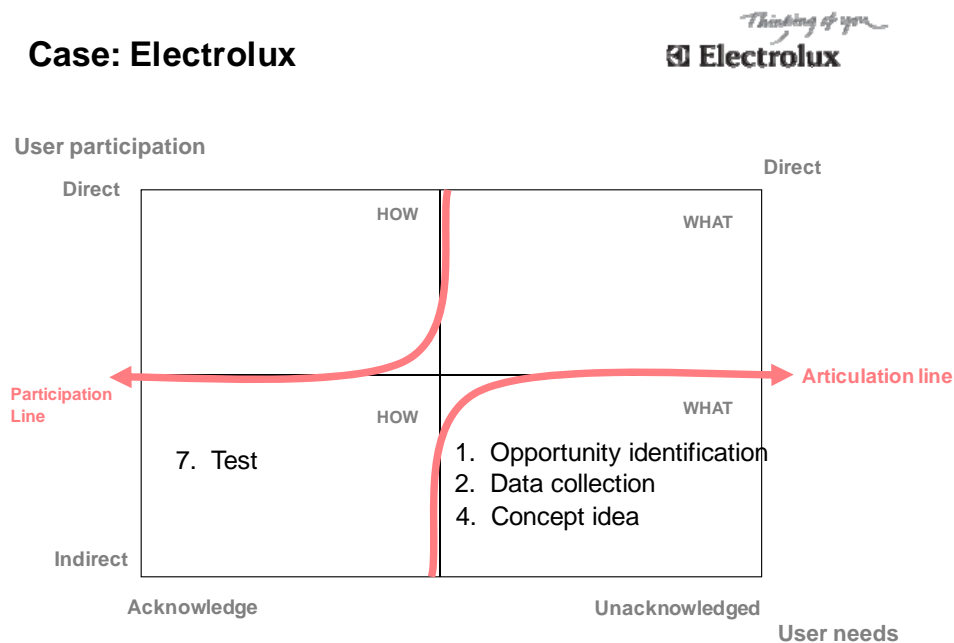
Case: Electrolux

Thinking of you
Electrolux

User participation

Direct

Direct

HOW

WHAT

Participation Line

Articulation line

HOW

WHAT

7. Test

1. Opportunity identification
2. Data collection
4. Concept idea

Indirect

Acknowledge

Unacknowledged

User needs